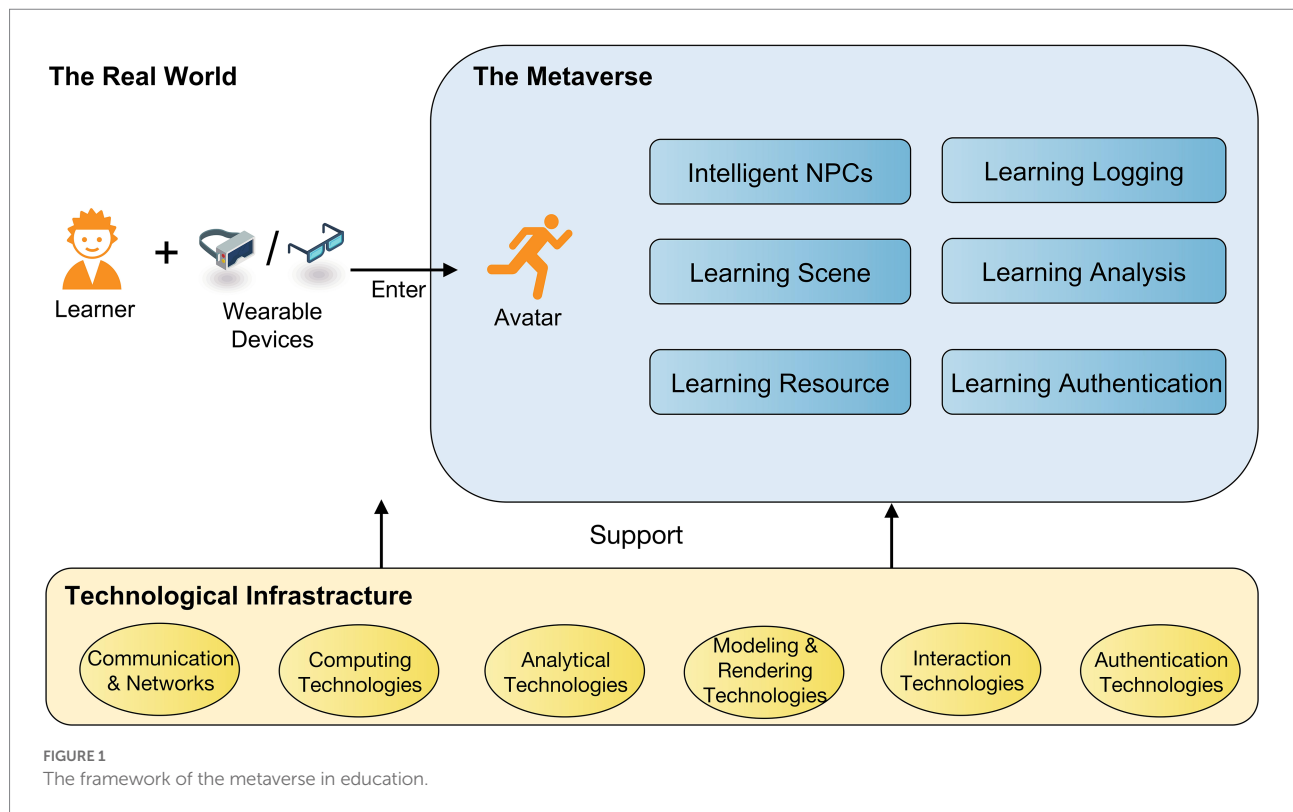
The Real World

Learner

+

/

Wearable Devices

Enter

The Metaverse

Avatar

Intelligent NPCs

Learning Logging

Learning Scene

Learning Analysis

Learning Resource

Learning Authentication

Support

Technological Infrastracture

Communication & Networks

Computing Technologies

Analytical Technologies

Modeling & Rendering Technologies

Interaction Technologies

Authentication Technologies

FIGURE 1
The framework of the metaverse in education.